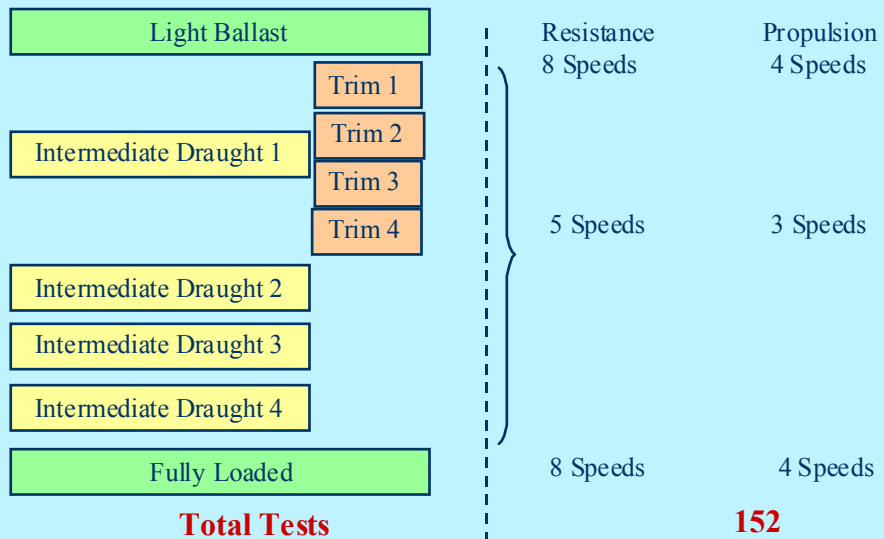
Light Ballast

Trim 1

Intermediate Draught 1

Trim 2

Trim 3

Trim 4

Intermediate Draught 2

Intermediate Draught 3

Intermediate Draught 4

Fully Loaded

Total Tests

Resistance
8 Speeds

Propulsion
4 Speeds

5 Speeds

3 Speeds

8 Speeds

4 Speeds

152